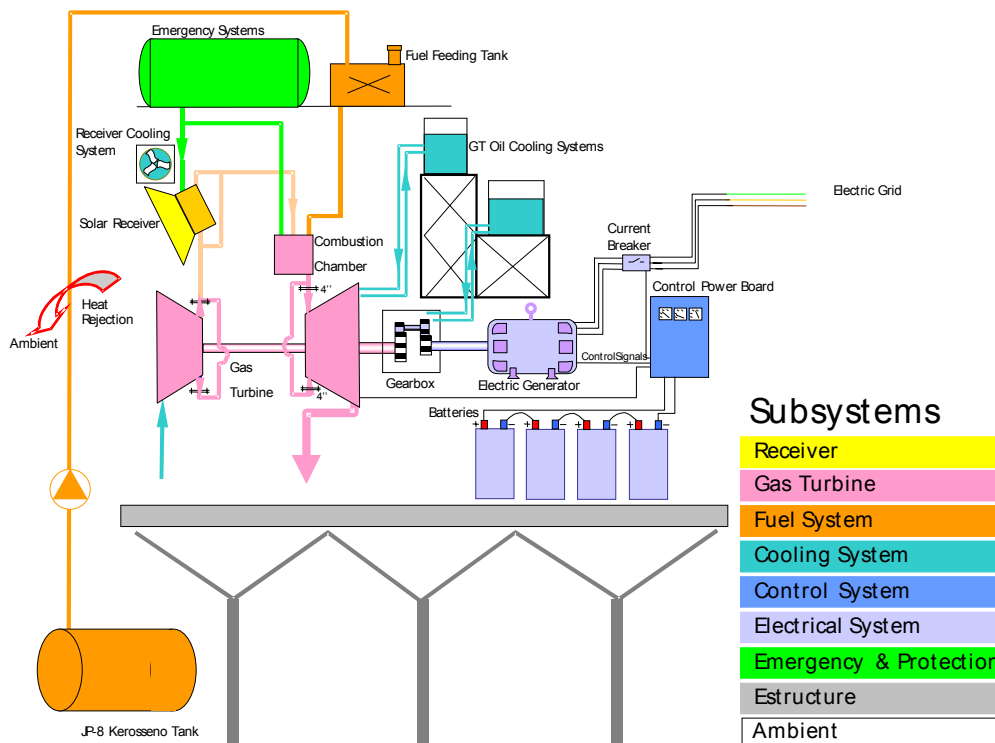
Emergency Systems

Fuel Feeding Tank

Receiver Cooling System

GT Oil Cooling Systems

Electric Grid

Solar Receiver

Combustion Chamber

Current Breaker

Heat Rejection

Ambient

4''

Control Power Board

Gas Turbine

4''

Gearbox

Electric Generator

ControlSignals

Batteries

Subsystems

Receiver

Gas Turbine

Fuel System

Cooling System

Control System

Electrical System

Emergency & Protectio

Estructure

Ambient

JP-8 Kerosseno Tank